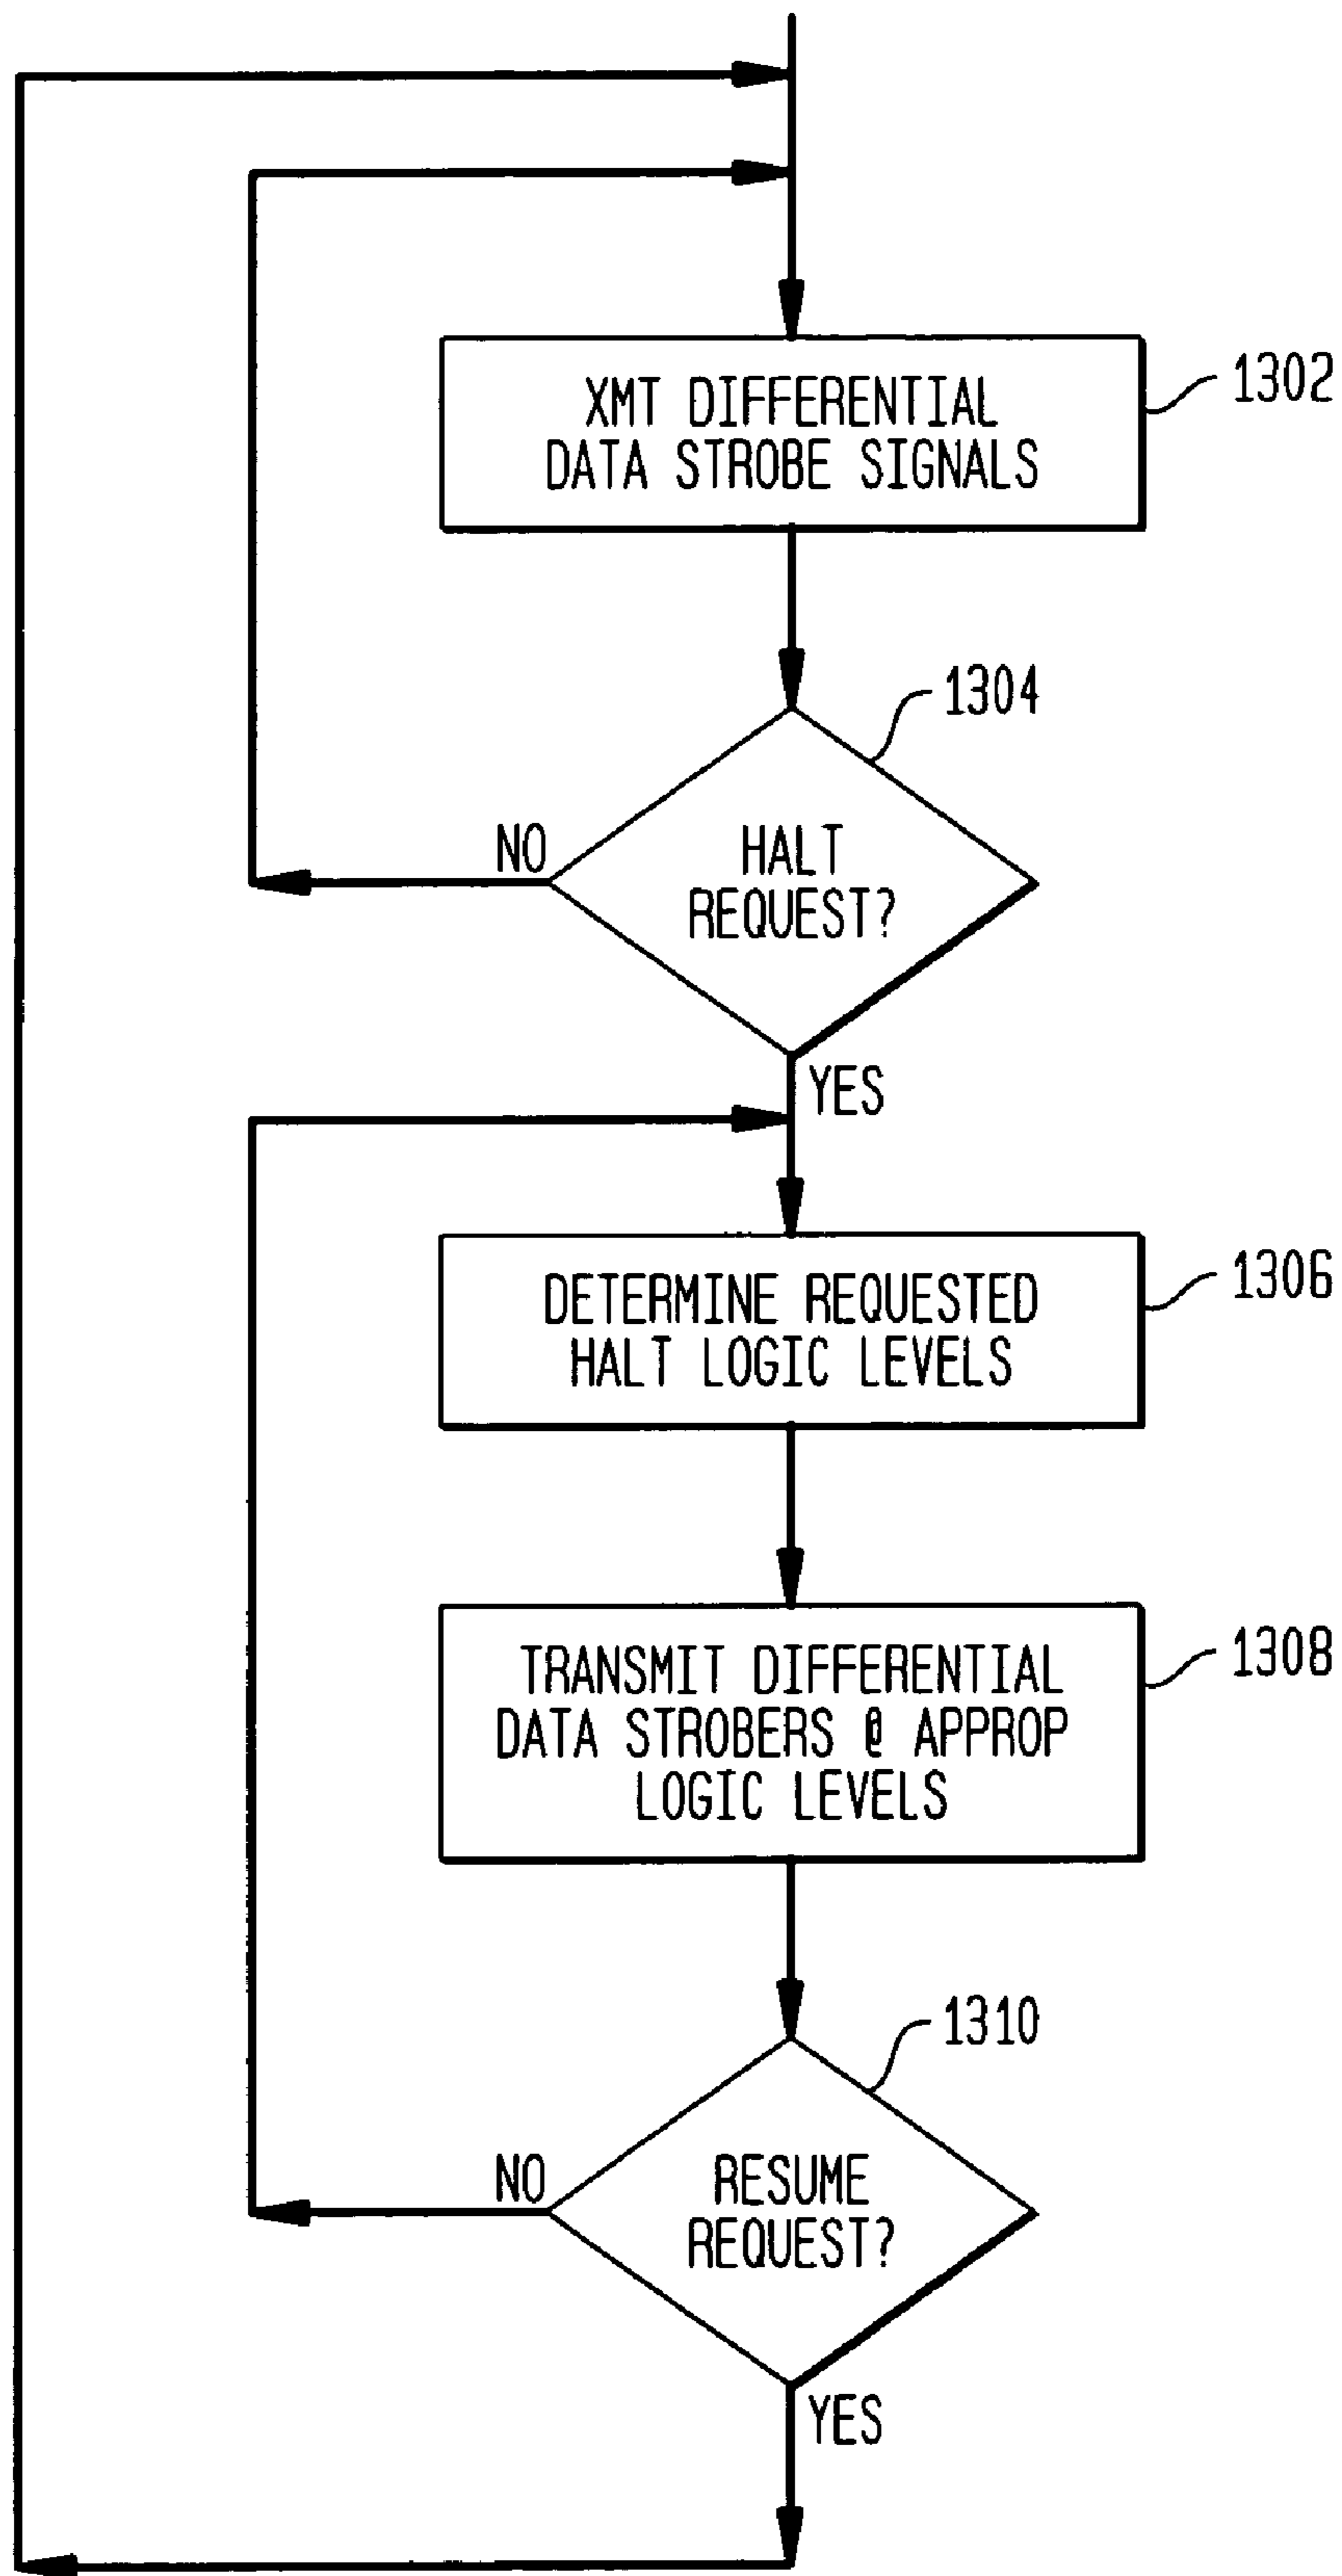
XMT DIFFERENTIAL DATA STROBE SIGNALS

1302

1304

NO

HALT REQUEST?

YES

DETERMINE REQUESTED HALT LOGIC LEVELS

1306

TRANSMIT DIFFERENTIAL DATA STROBERS @ APPROP LOGIC LEVELS

1308

1310

NO

RESUME REQUEST?

YES